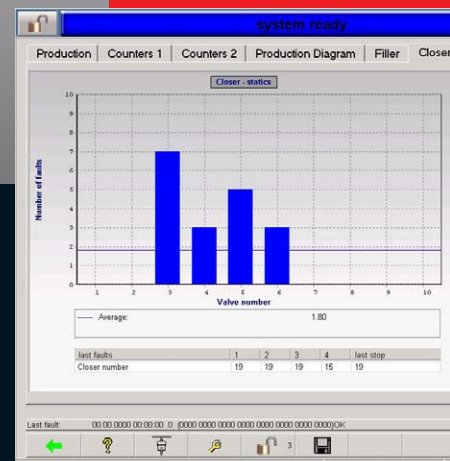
system ready

Production | Counters 1 | Counters 2 | Production Diagram | Filler | Closer

Closer - statics

Number of faults

10
9
8
7
6
5
4
3
2
1
0

1 2 3 4 5 6 7 8 9 10

Valve number

— Average: 1.80

| last faults | 1 | 2 | 3 | 4 | last stop |
|---|---|---|---|---|---|
| Closer number | 19 | 19 | 19 | 15 | 19 |

Last fault: 00.00.0000 00:00:00 0 (0000 0000 0000 0000 0000 0000 0000 0000)OK

3